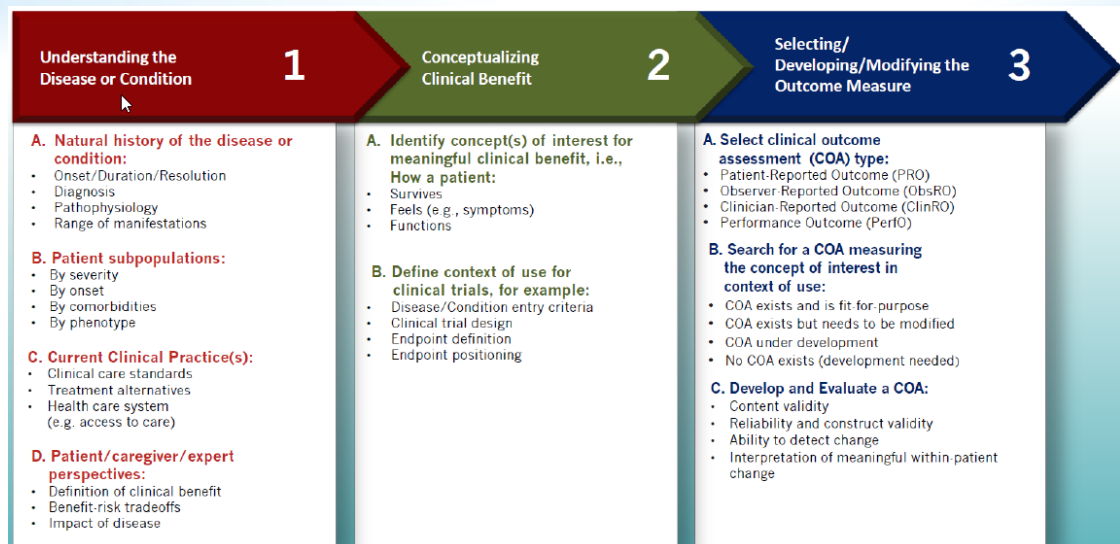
Understanding the Disease or Condition 1

Conceptualizing Clinical Benefit 2

Selecting/ Developing/Modifying the Outcome Measure 3

A. Natural history of the disease or condition:
• Onset/Duration/Resolution
• Diagnosis
• Pathophysiology
• Range of manifestations

B. Patient subpopulations:
• By severity
• By onset
• By comorbidities
• By phenotype

C. Current Clinical Practice(s):
• Clinical care standards
• Treatment alternatives
• Health care system (e.g. access to care)

D. Patient/caregiver/expert perspectives:
• Definition of clinical benefit
• Benefit-risk tradeoffs
• Impact of disease

A. Identify concept(s) of interest for meaningful clinical benefit, i.e., How a patient:
• Survives
• Feels (e.g., symptoms)
• Functions

B. Define context of use for clinical trials, for example:
• Disease/Condition entry criteria
• Clinical trial design
• Endpoint definition
• Endpoint positioning

A. Select clinical outcome assessment (COA) type:
• Patient-Reported Outcome (PRO)
• Observer-Reported Outcome (ObsRO)
• Clinician-Reported Outcome (ClinRO)
• Performance Outcome (PerfO)

B. Search for a COA measuring the concept of interest in context of use:
• COA exists and is fit-for-purpose
• COA exists but needs to be modified
• COA under development
• No COA exists (development needed)

C. Develop and Evaluate a COA:
• Content validity
• Reliability and construct validity
• Ability to detect change
• Interpretation of meaningful within-patient change